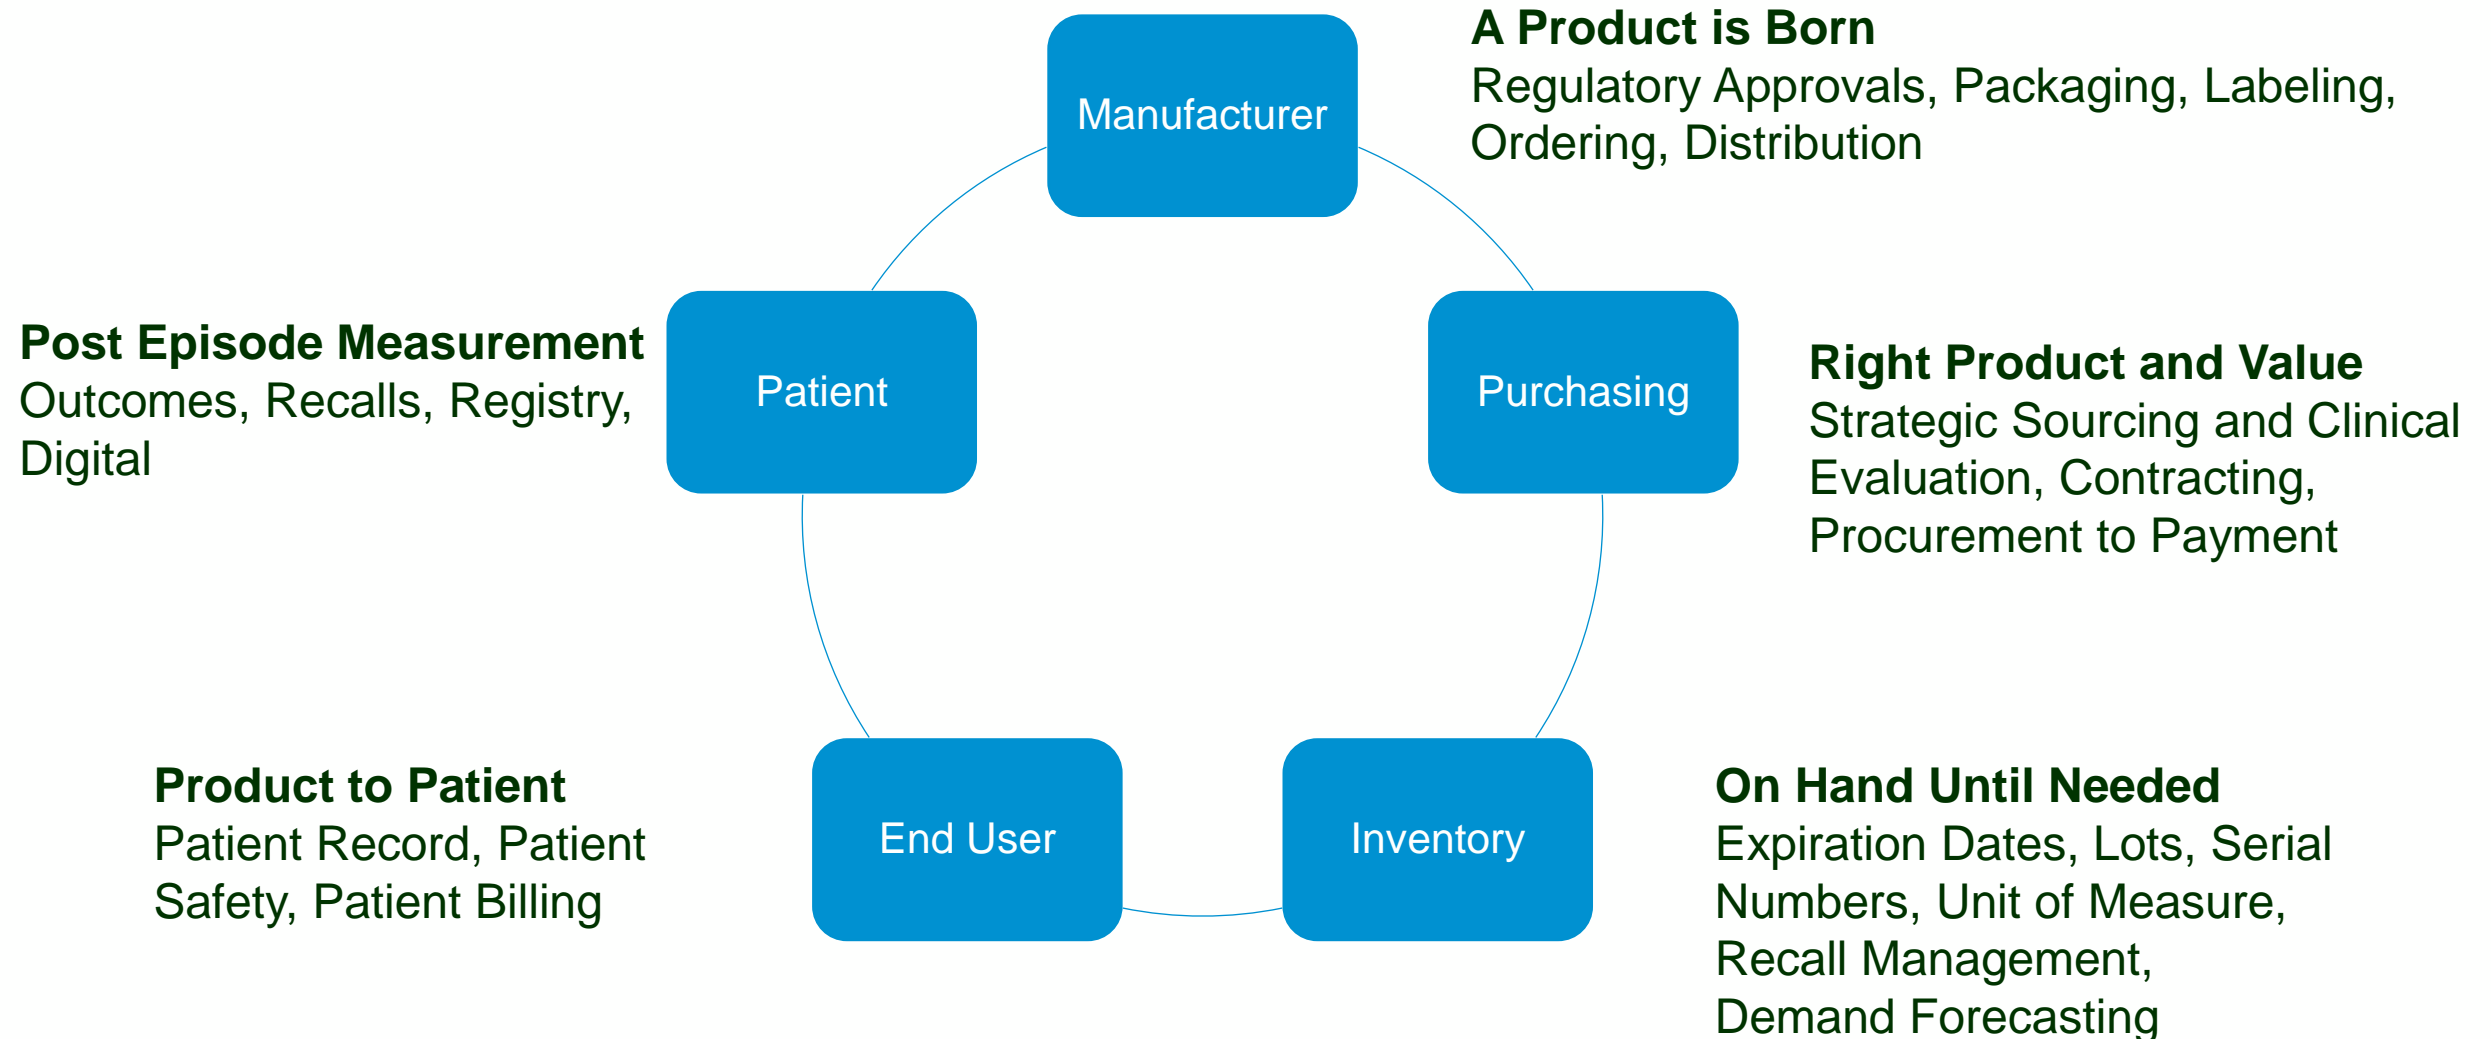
Manufacturer

A Product is Born
Regulatory Approvals, Packaging, Labeling, Ordering, Distribution

Post Episode Measurement
Outcomes, Recalls, Registry, Digital

Patient

Purchasing

Right Product and Value
Strategic Sourcing and Clinical Evaluation, Contracting, Procurement to Payment

Product to Patient
Patient Record, Patient Safety, Patient Billing

End User

Inventory

On Hand Until Needed
Expiration Dates, Lots, Serial Numbers, Unit of Measure, Recall Management, Demand Forecasting